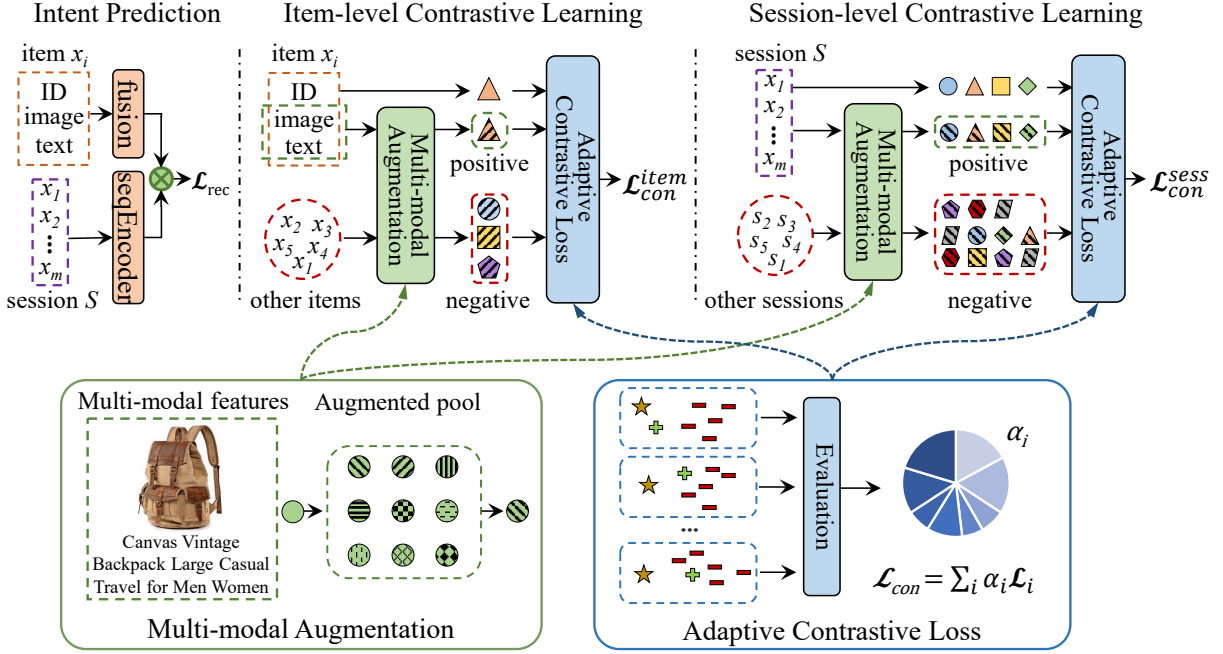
Intent Prediction

item $x_i$

ID
image
text

fusion

$x_1$
$x_2$
$\vdots$
$x_m$

session $S$

seqEncoder

$\mathcal{L}_{\text{rec}}$

Item-level Contrastive Learning

item $x_i$

ID
image
text

$x_2$ $x_3$ $x_5$ $x_4$ $x_1$

other items

Multi-modal Augmentation

positive

negative

Adaptive Contrastive Loss

$\mathcal{L}_{con}^{item}$

Session-level Contrastive Learning

session $S$

$x_1$
$x_2$
$\vdots$
$x_m$

$s_2$ $s_3$ $s_5$ $s_4$ $s_1$

other sessions

Multi-modal Augmentation

positive

negative

Adaptive Contrastive Loss

$\mathcal{L}_{con}^{sess}$

Multi-modal features

Canvas Vintage Backpack Large Casual Travel for Men Women

Augmented pool

Multi-modal Augmentation

...

Evaluation

$\alpha_i$

$\mathcal{L}_{con} = \sum_i \alpha_i \mathcal{L}_i$

Adaptive Contrastive Loss